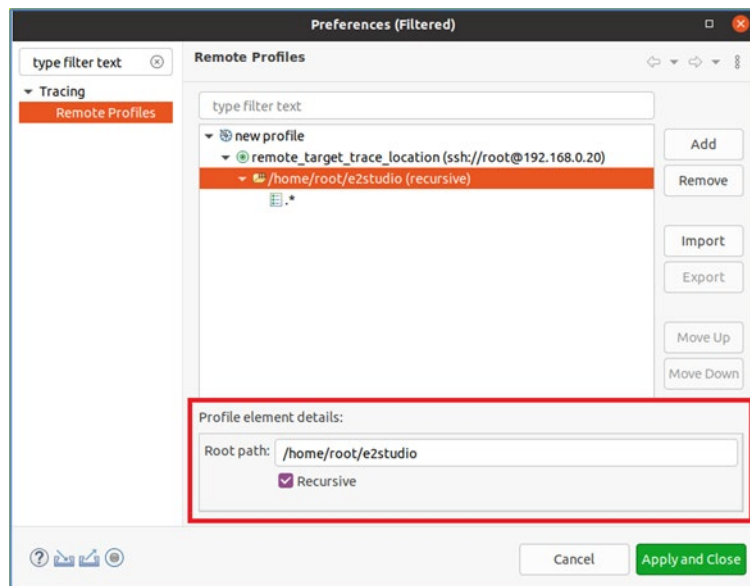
Preferences (Filtered)

type filter text

Tracing

Remote Profiles

Remote Profiles

type filter text

new profile

remote_target_trace_location (ssh://root@192.168.0.20)

/home/root/e2studio (recursive)

.*

Add

Remove

Import

Export

Move Up

Move Down

Profile element details:

Root path: /home/root/e2studio

Recursive

Cancel

Apply and Close